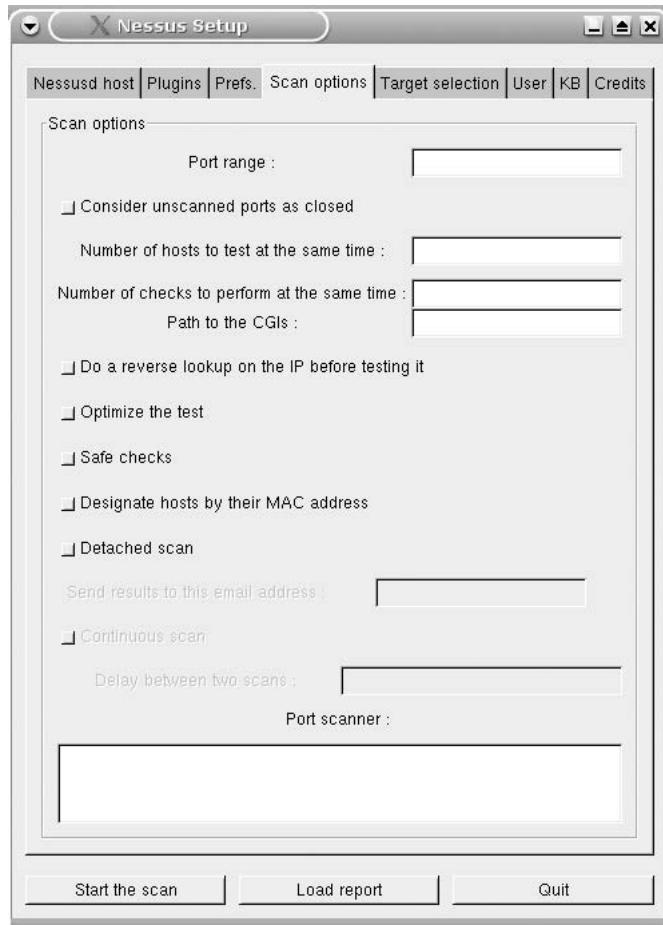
Nessus Setup

Nessusd host | Plugins | Prefs. | Scan options | Target selection | User | KB | Credits

Scan options

Port range :

Consider unscanned ports as closed

Number of hosts to test at the same time :

Number of checks to perform at the same time :

Path to the CGIs :

Do a reverse lookup on the IP before testing it

Optimize the test

Safe checks

Designate hosts by their MAC address

Detached scan

Send results to this email address :

Continuous scan

Delay between two scans :

Port scanner :

Start the scan | Load report | Quit